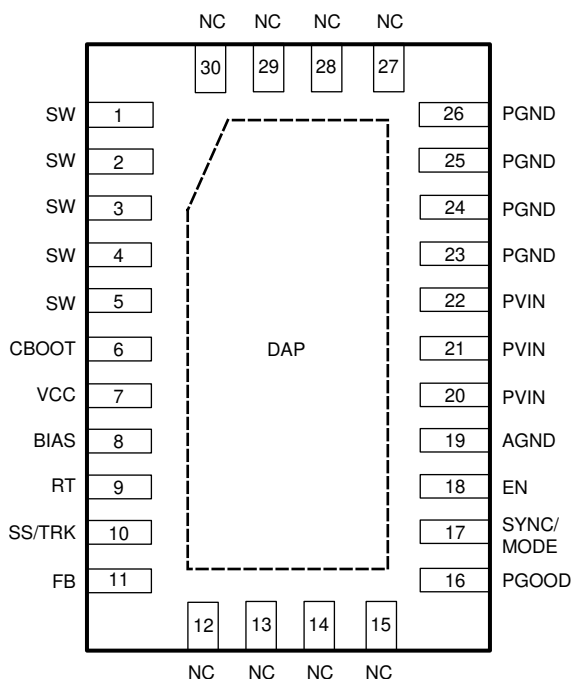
NC NC NC NC

30 29 28 27

SW 1
SW 2
SW 3
SW 4
SW 5
CBOOT 6
VCC 7
BIAS 8
RT 9
SS/TRK 10
FB 11

DAP

26 PGND
25 PGND
24 PGND
23 PGND
22 PVIN
21 PVIN
20 PVIN
19 AGND
18 EN
17 SYNC/ MODE
16 PGOOD

12 13 14 15

NC NC NC NC